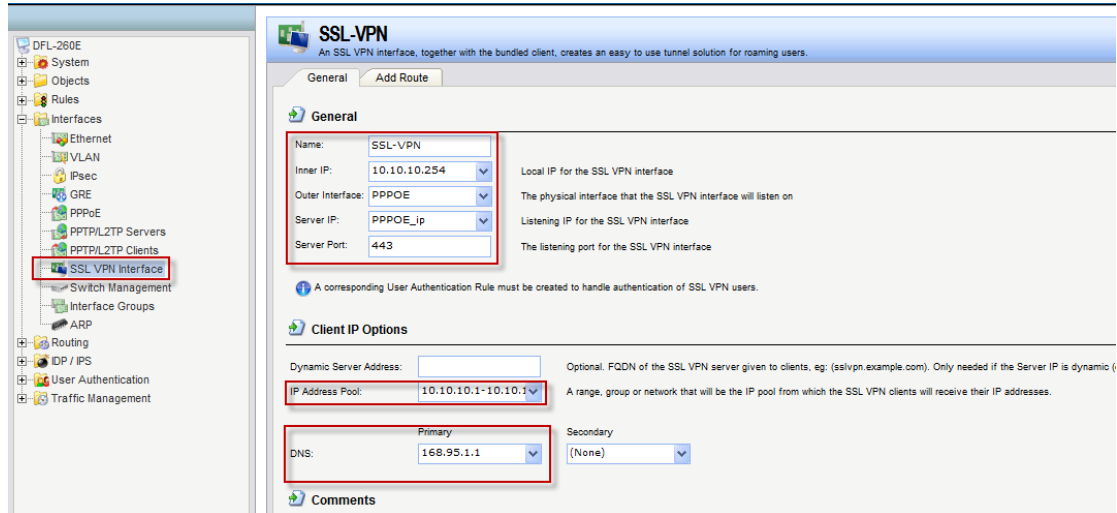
DFL-260E
System
Objects
Rules
Interfaces
Ethernet
VLAN
IPsec
GRE
PPPoE
PPTP/L2TP Servers
PPTP/L2TP Clients
SSL VPN Interface
Switch Management
Interface Groups
ARP
Routing
IDP / IPS
User Authentication
Traffic Management

SSL-VPN
An SSL VPN interface, together with the bundled client, creates an easy to use tunnel solution for roaming users.

General | Add Route

General

| | | |
|---|---|---|
| Name: | SSL-VPN | |
| Inner IP: | 10.10.10.254 | Local IP for the SSL VPN interface |
| Outer Interface: | PPPOE | The physical interface that the SSL VPN interface will listen on |
| Server IP: | PPPOE_ip | Listening IP for the SSL VPN interface |
| Server Port: | 443 | The listening port for the SSL VPN interface |

A corresponding User Authentication Rule must be created to handle authentication of SSL VPN users.

Client IP Options

Dynamic Server Address: Optional. FQDN of the SSL VPN server given to clients, eg: (sslvpn.example.com). Only needed if the Server IP is dynamic (

IP Address Pool: 10.10.10.1-10.10.1 A range, group or network that will be the IP pool from which the SSL VPN clients will receive their IP addresses.

Primary Secondary
DNS: 168.95.1.1 (None)

Comments